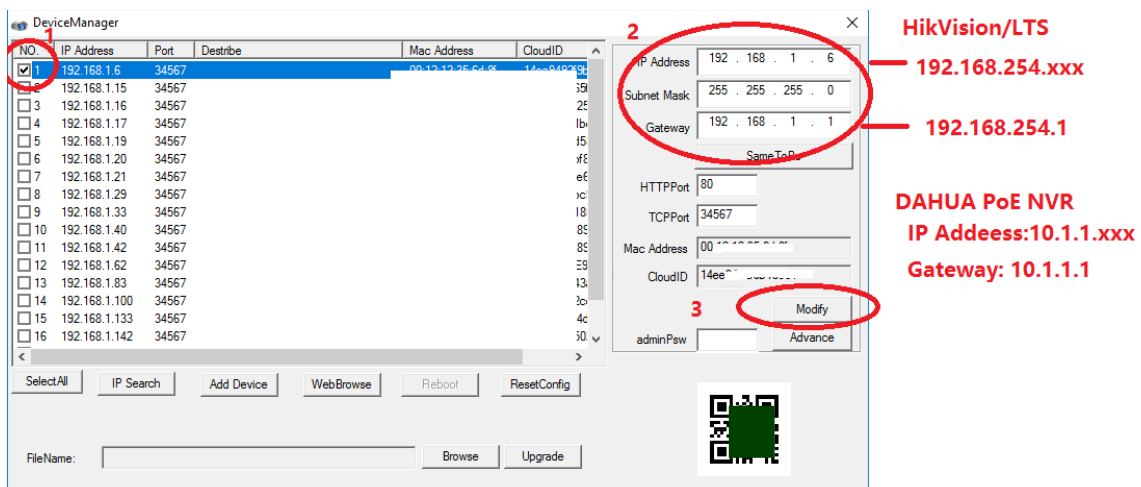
DeviceManager

1

| NO. | IP Address | Port | Destribe | Mac Address | CloudID |
|---|---|---|---|---|---|
| 1 | 192.168.1.6 | 34567 | | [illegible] | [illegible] |
| 2 | 192.168.1.15 | 34567 | | | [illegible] |
| 3 | 192.168.1.16 | 34567 | | | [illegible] |
| 4 | 192.168.1.17 | 34567 | | | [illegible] |
| 5 | 192.168.1.19 | 34567 | | | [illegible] |
| 6 | 192.168.1.20 | 34567 | | | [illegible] |
| 7 | 192.168.1.21 | 34567 | | | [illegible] |
| 8 | 192.168.1.29 | 34567 | | | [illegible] |
| 9 | 192.168.1.33 | 34567 | | | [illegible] |
| 10 | 192.168.1.40 | 34567 | | | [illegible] |
| 11 | 192.168.1.42 | 34567 | | | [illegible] |
| 12 | 192.168.1.62 | 34567 | | | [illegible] |
| 13 | 192.168.1.83 | 34567 | | | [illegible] |
| 14 | 192.168.1.100 | 34567 | | | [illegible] |
| 15 | 192.168.1.133 | 34567 | | | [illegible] |
| 16 | 192.168.1.142 | 34567 | | | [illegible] |

SelectAll IP Search Add Device WebBrowse Reboot ResetConfig

FileName: Browse Upgrade

2

IP Address 192 . 168 . 1 . 6

Subnet Mask 255 . 255 . 255 . 0

Gateway 192 . 168 . 1 . 1

SameToPc

HTTPPort 80

TCPPort 34567

Mac Address 00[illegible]

CloudID 14ee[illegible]

3

Modify

adminPsw

Advance

HikVision/LTS

192.168.254.xxx

192.168.254.1

DAHUA PoE NVR

IP Addeess:10.1.1.xxx

Gateway: 10.1.1.1